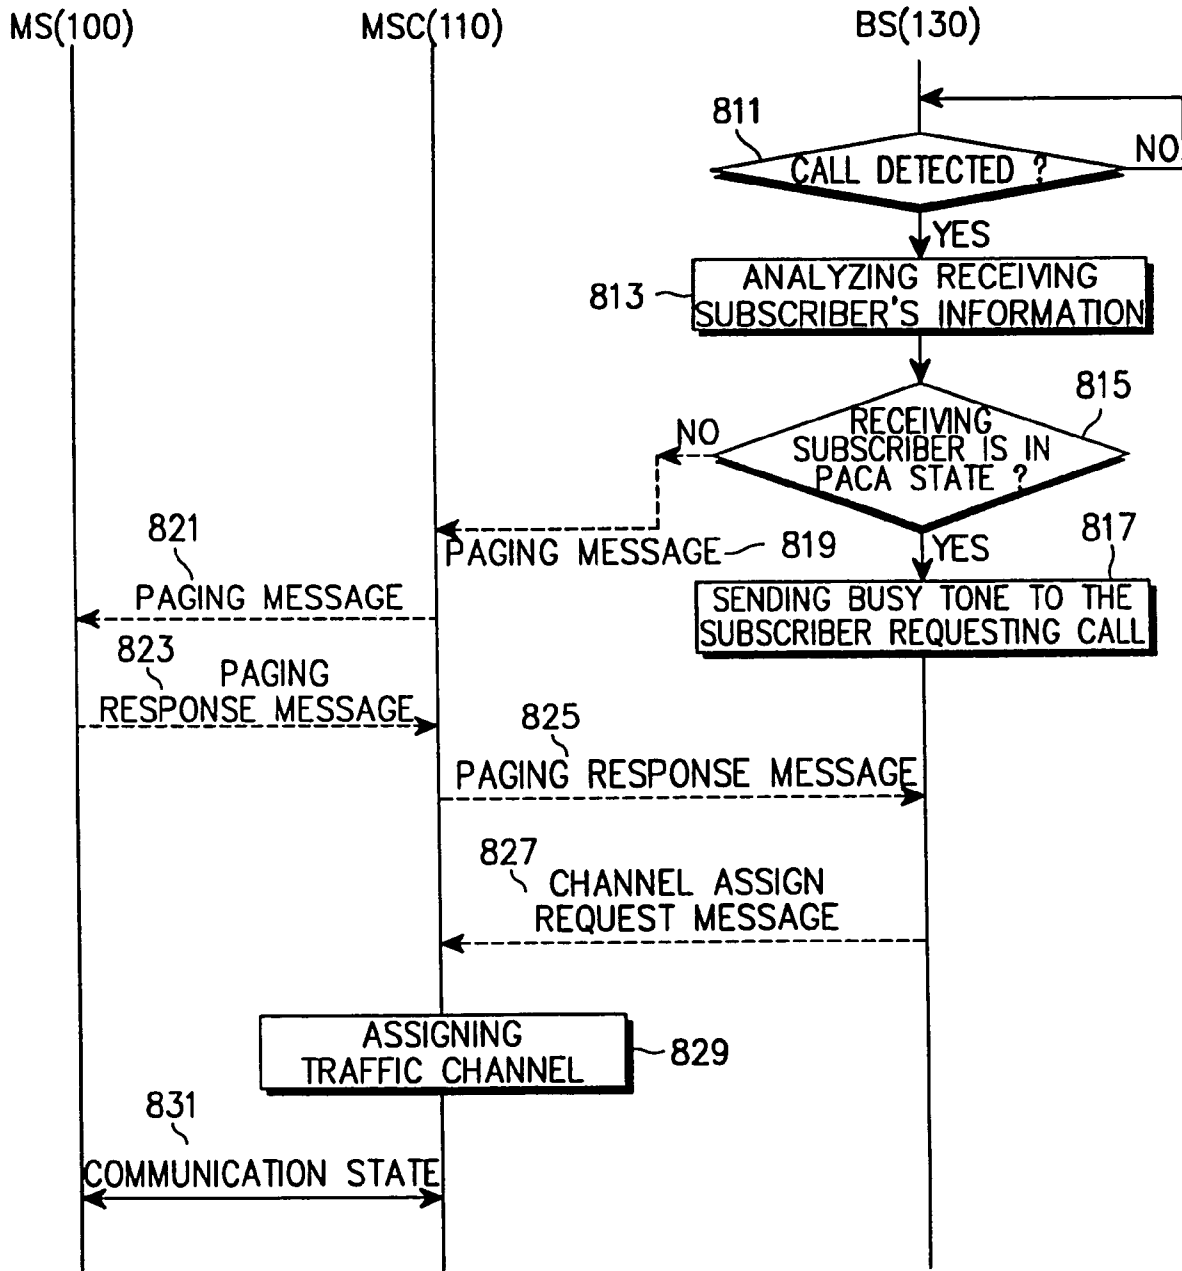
MS(100)
MSC(110)
BS(130)

811
CALL DETECTED ?
NO
YES
813
ANALYZING RECEIVING SUBSCRIBER'S INFORMATION
815
RECEIVING SUBSCRIBER IS IN PACA STATE ?
NO
YES
817
SENDING BUSY TONE TO THE SUBSCRIBER REQUESTING CALL
PAGING MESSAGE
819
821
PAGING MESSAGE
823
PAGING RESPONSE MESSAGE
825
PAGING RESPONSE MESSAGE
827
CHANNEL ASSIGN REQUEST MESSAGE
ASSIGNING TRAFFIC CHANNEL
829
831
COMMUNICATION STATE